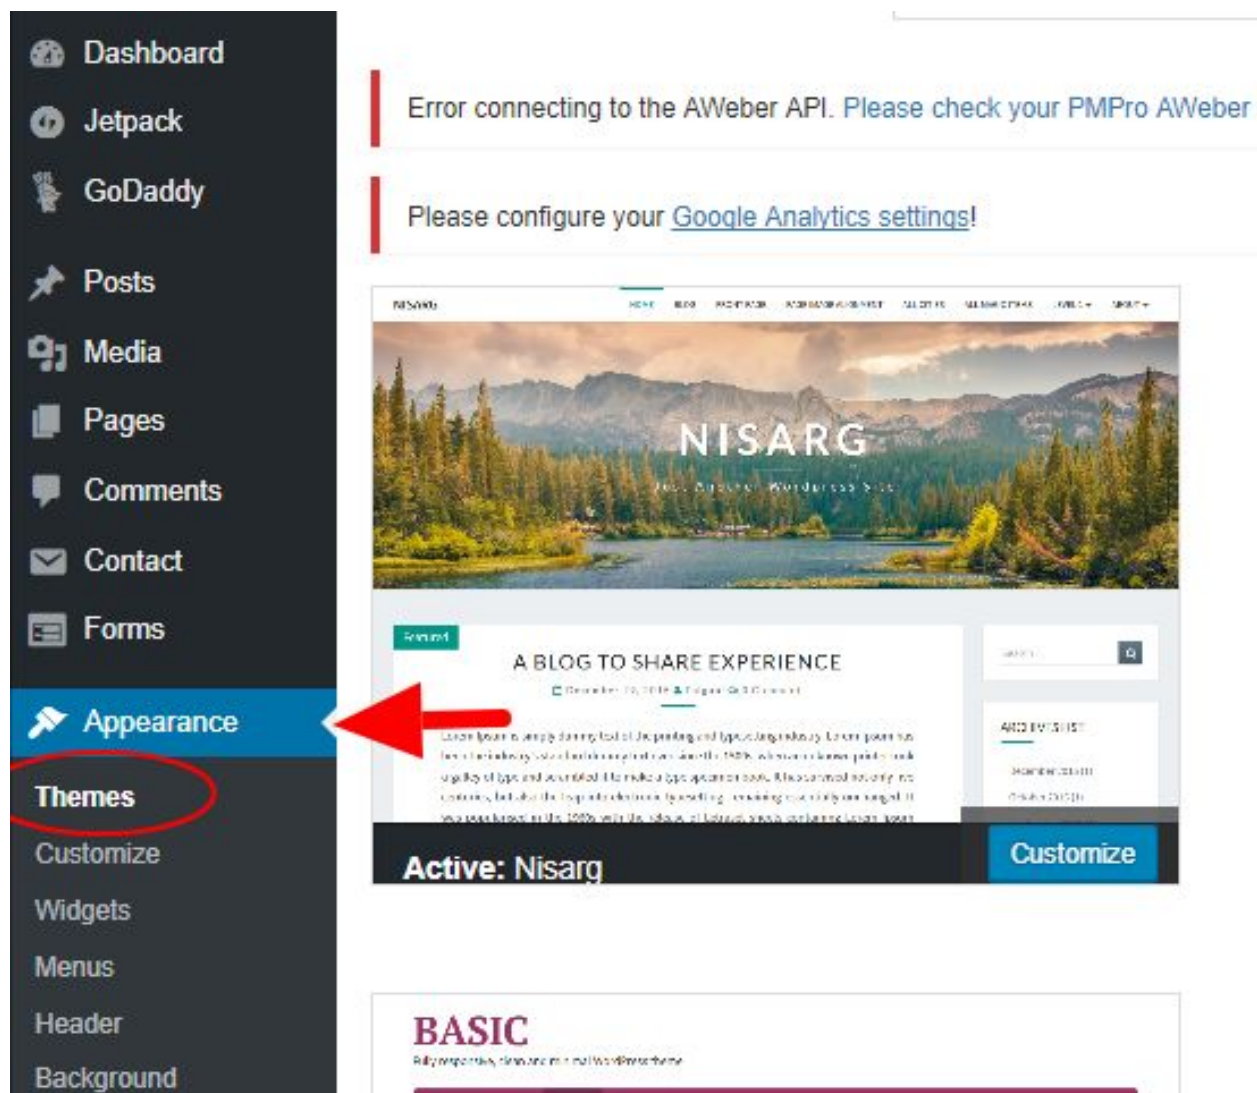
Dashboard
Jetpack
GoDaddy
Posts
Media
Pages
Comments
Contact
Forms
Appearance
Themes
Customize
Widgets
Menus
Header
Background

Error connecting to the AWeber API. Please check your PMPro AWeber

Please configure your Google Analytics settings!

Nisarg

NISARG

A BLOG TO SHARE EXPERIENCE

Active: Nisarg

Customize

BASIC